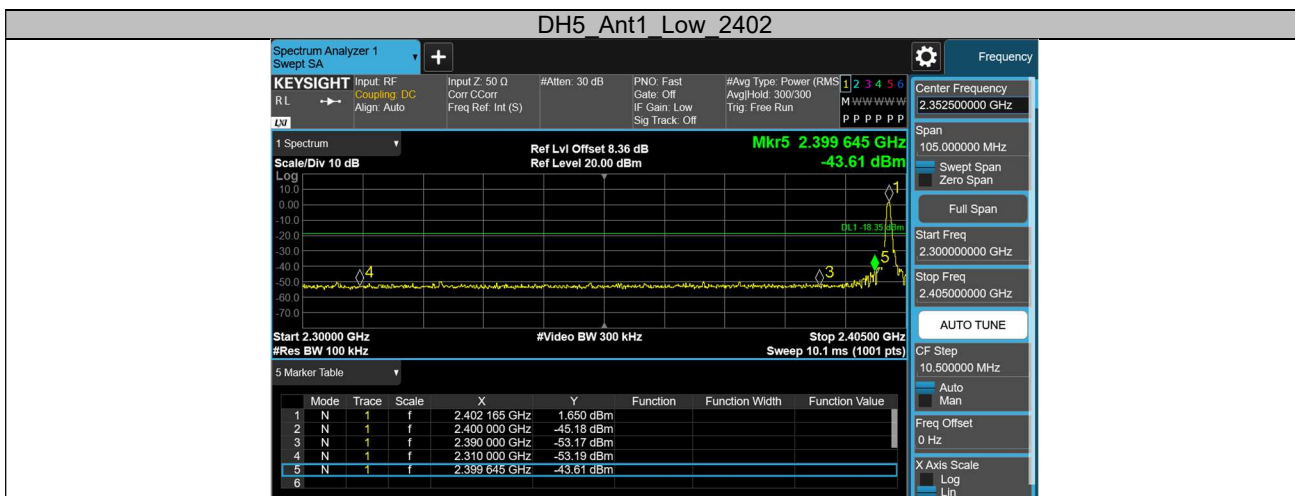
DH5_Ant1_Low_2402

Spectrum Analyzer 1
Swept SA

Frequency

KEYSIGHT Input: RF
Coupling: DC
Align: Auto
RL
LXI

Input Z: 50 Ω
Corr CCorr
Freq Ref: Int (S)

#Atten: 30 dB

PNO: Fast
Gate: Off
IF Gain: Low
Sig Track: Off

#Avg Type: Power (RMS)
Avg|Hold: 300/300
Trig: Free Run

1 2 3 4 5 6
M WWWWW
P P P P P P

1 Spectrum

Scale/Div 10 dB
Log

Ref Lvl Offset 8.36 dB
Ref Level 20.00 dBm

Mkr5 2.399 645 GHz
-43.61 dBm

10.0
0.00
-10.0
-20.0
-30.0
-40.0
-50.0
-60.0
-70.0

DL1 -18.35 dBm

1
3
4
5

Start 2.30000 GHz
#Res BW 100 kHz

#Video BW 300 kHz

Stop 2.40500 GHz
Sweep 10.1 ms (1001 pts)

5 Marker Table

| | Mode | Trace | Scale | X | Y | Function | Function Width | Function Value |
|---|---|---|---|---|---|---|---|---|
| 1 | N | 1 | f | 2.402 165 GHz | 1.650 dBm | | | |
| 2 | N | 1 | f | 2.400 000 GHz | -45.18 dBm | | | |
| 3 | N | 1 | f | 2.390 000 GHz | -53.17 dBm | | | |
| 4 | N | 1 | f | 2.310 000 GHz | -53.19 dBm | | | |
| 5 | N | 1 | f | 2.399 645 GHz | -43.61 dBm | | | |
| 6 | | | | | | | | |

Center Frequency
2.352500000 GHz

Span
105.000000 MHz
Swept Span
Zero Span

Full Span

Start Freq
2.300000000 GHz

Stop Freq
2.405000000 GHz

AUTO TUNE

CF Step
10.500000 MHz
Auto
Man

Freq Offset
0 Hz

X Axis Scale
Log
Lin